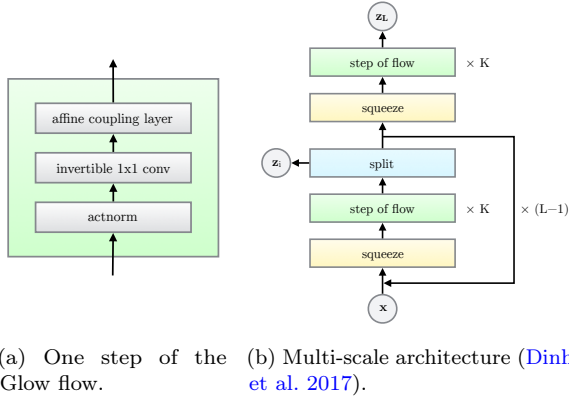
affine coupling layer

invertible 1x1 conv

actnorm

$\mathbf{z_L}$

step of flow

× K

squeeze

$\mathbf{z_i}$

split

step of flow

× K

× (L−1)

squeeze

$\mathbf{x}$

(a) One step of the Glow flow.

(b) Multi-scale architecture (Dinh et al. 2017).